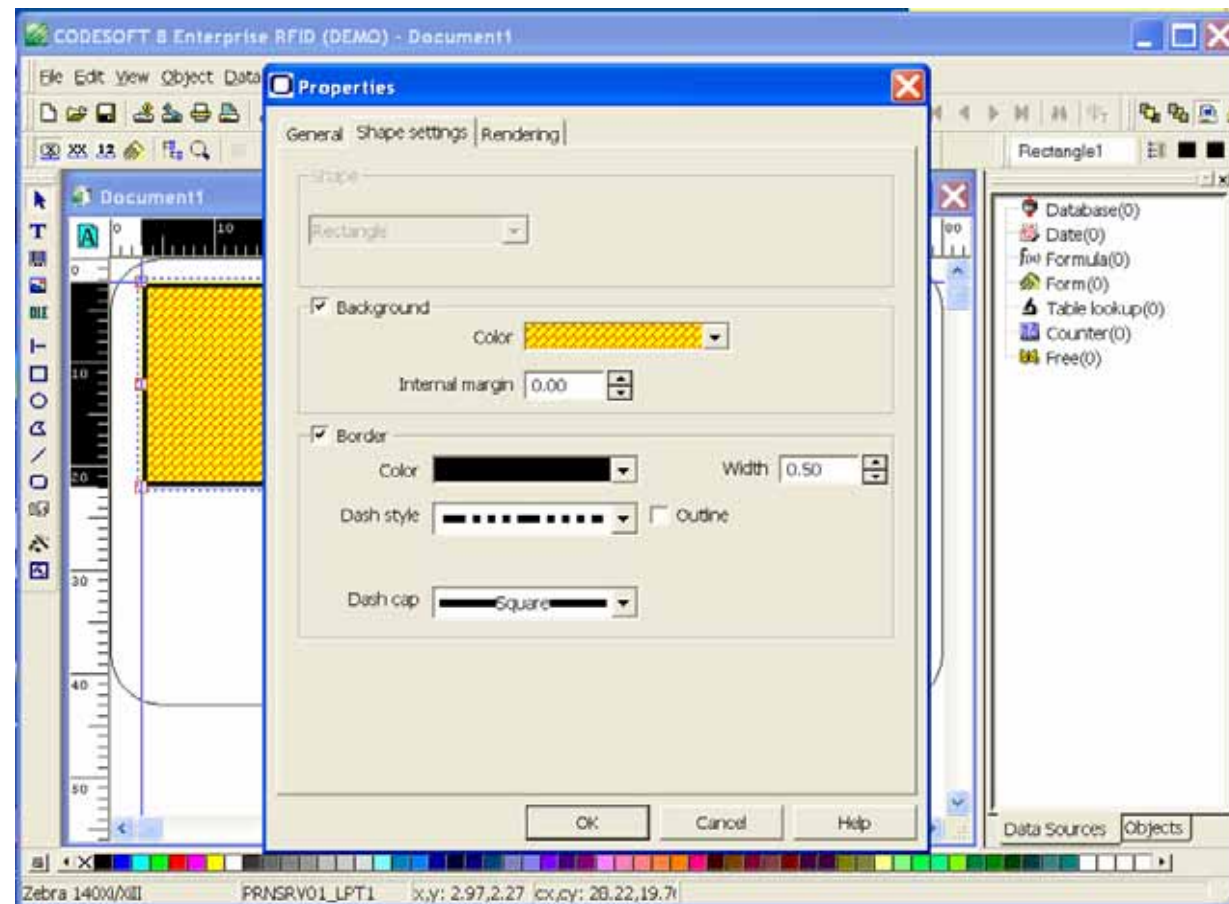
CODESOFT 8 Enterprise RFID (DEMO) - Document1

File Edit View Object Data

Properties

General Shape settings Rendering

Shape

Rectangle

Background

Color

Internal margin 0.00

Border

Color

Width 0.50

Dash style

Outline

Dash cap Square

OK Cancel Help

Document1

0 10

0

10

20

30

40

50

Rectangle1

Database(0)
Date(0)
Formula(0)
Form(0)
Table lookup(0)
Counter(0)
Free(0)

Data Sources Objects

Zebra 140Xi/XiII PRNSRV01_LPT1 x,y: 2.97,2.27 cx,cy: 28.22,19.7